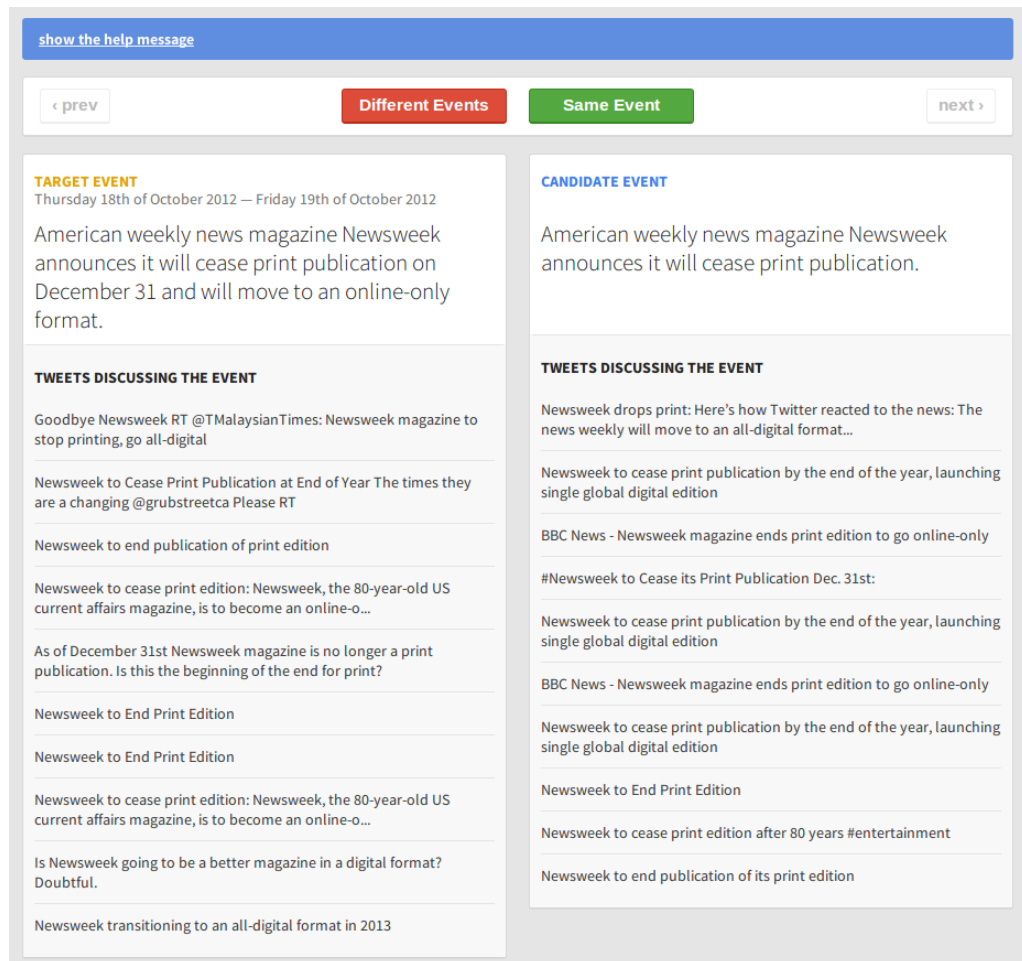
show the help message

‹ prev

Different Events

Same Event

next ›

TARGET EVENT
Thursday 18th of October 2012 — Friday 19th of October 2012

American weekly news magazine Newsweek announces it will cease print publication on December 31 and will move to an online-only format.

TWEETS DISCUSSING THE EVENT

Goodbye Newsweek RT @TMalaysianTimes: Newsweek magazine to stop printing, go all-digital

Newsweek to Cease Print Publication at End of Year The times they are a changing @grubstreetca Please RT

Newsweek to end publication of print edition

Newsweek to cease print edition: Newsweek, the 80-year-old US current affairs magazine, is to become an online-o...

As of December 31st Newsweek magazine is no longer a print publication. Is this the beginning of the end for print?

Newsweek to End Print Edition

Newsweek to End Print Edition

Newsweek to cease print edition: Newsweek, the 80-year-old US current affairs magazine, is to become an online-o...

Is Newsweek going to be a better magazine in a digital format? Doubtful.

Newsweek transitioning to an all-digital format in 2013

CANDIDATE EVENT

American weekly news magazine Newsweek announces it will cease print publication.

TWEETS DISCUSSING THE EVENT

Newsweek drops print: Here's how Twitter reacted to the news: The news weekly will move to an all-digital format...

Newsweek to cease print publication by the end of the year, launching single global digital edition

BBC News - Newsweek magazine ends print edition to go online-only

#Newsweek to Cease its Print Publication Dec. 31st:

Newsweek to cease print publication by the end of the year, launching single global digital edition

BBC News - Newsweek magazine ends print edition to go online-only

Newsweek to cease print publication by the end of the year, launching single global digital edition

Newsweek to End Print Edition

Newsweek to cease print edition after 80 years #entertainment

Newsweek to end publication of its print edition